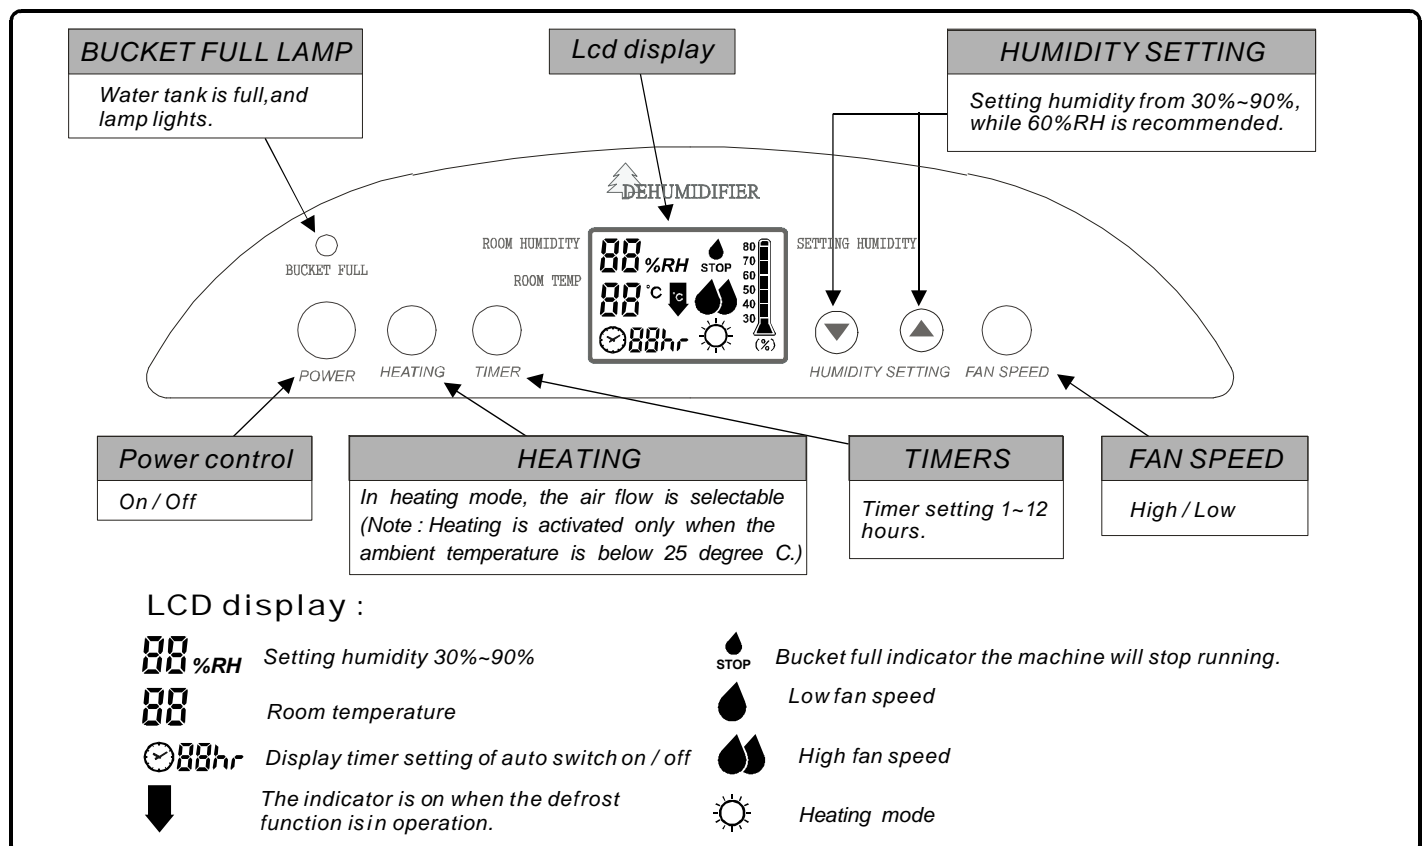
BUCKET FULL LAMP

Water tank is full,and lamp lights.

Lcd display

HUMIDITY SETTING

Setting humidity from 30%~90%, while 60%RH is recommended.

DEHUMIDIFIER

ROOM HUMIDITY

88 %RH

STOP

80
70
60
50
40
30

SETTING HUMIDITY

BUCKET FULL

ROOM TEMP

88 °C

°C

88hr

(%)

POWER

HEATING

TIMER

HUMIDITY SETTING

FAN SPEED

Power control

On / Off

HEATING

In heating mode, the air flow is selectable (Note : Heating is activated only when the ambient temperature is below 25 degree C.)

TIMERS

Timer setting 1~12 hours.

FAN SPEED

High / Low

LCD display :

88 %RH Setting humidity 30%~90%

88 Room temperature

88hr Display timer setting of auto switch on / off

The indicator is on when the defrost function is in operation.

STOP Bucket full indicator the machine will stop running.

Low fan speed

High fan speed

Heating mode